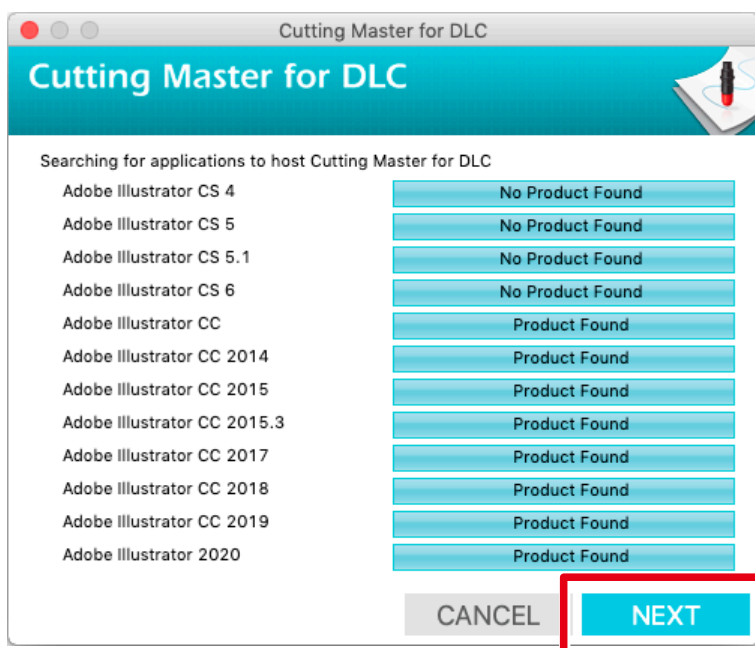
Cutting Master for DLC

Cutting Master for DLC

Searching for applications to host Cutting Master for DLC

| | |
|---|---|
| Adobe Illustrator CS 4 | No Product Found |
| Adobe Illustrator CS 5 | No Product Found |
| Adobe Illustrator CS 5.1 | No Product Found |
| Adobe Illustrator CS 6 | No Product Found |
| Adobe Illustrator CC | Product Found |
| Adobe Illustrator CC 2014 | Product Found |
| Adobe Illustrator CC 2015 | Product Found |
| Adobe Illustrator CC 2015.3 | Product Found |
| Adobe Illustrator CC 2017 | Product Found |
| Adobe Illustrator CC 2018 | Product Found |
| Adobe Illustrator CC 2019 | Product Found |
| Adobe Illustrator 2020 | Product Found |

CANCEL NEXT